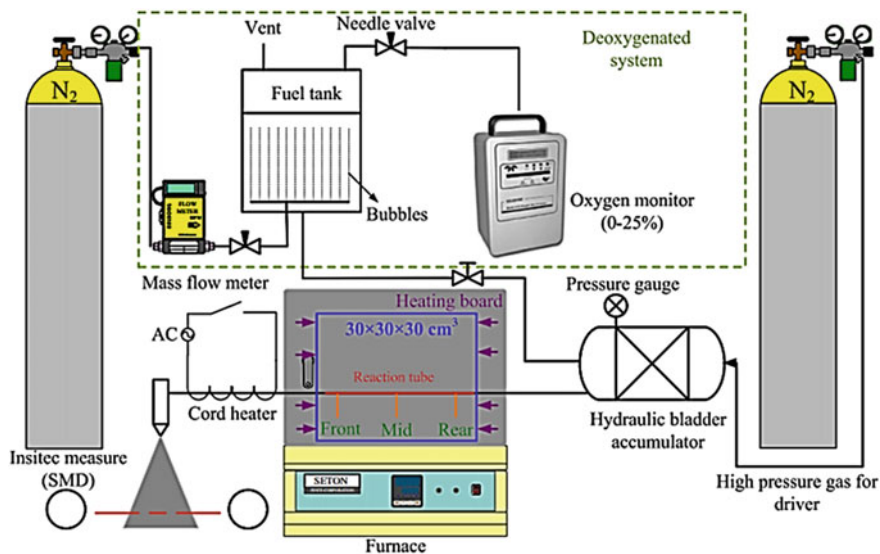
Vent
Needle valve
Deoxygenated system
$N_2$
Fuel tank
$N_2$
FLOW METER
Bubbles
Oxygen monitor (0-25%)
Mass flow meter
Pressure gauge
Heating board
AC
$30\times30\times30$ cm$^3$
Reaction tube
Cord heater
Front
Mid
Rear
Hydraulic bladder accumulator
Insitec measure (SMD)
SETON
High pressure gas for driver
Furnace